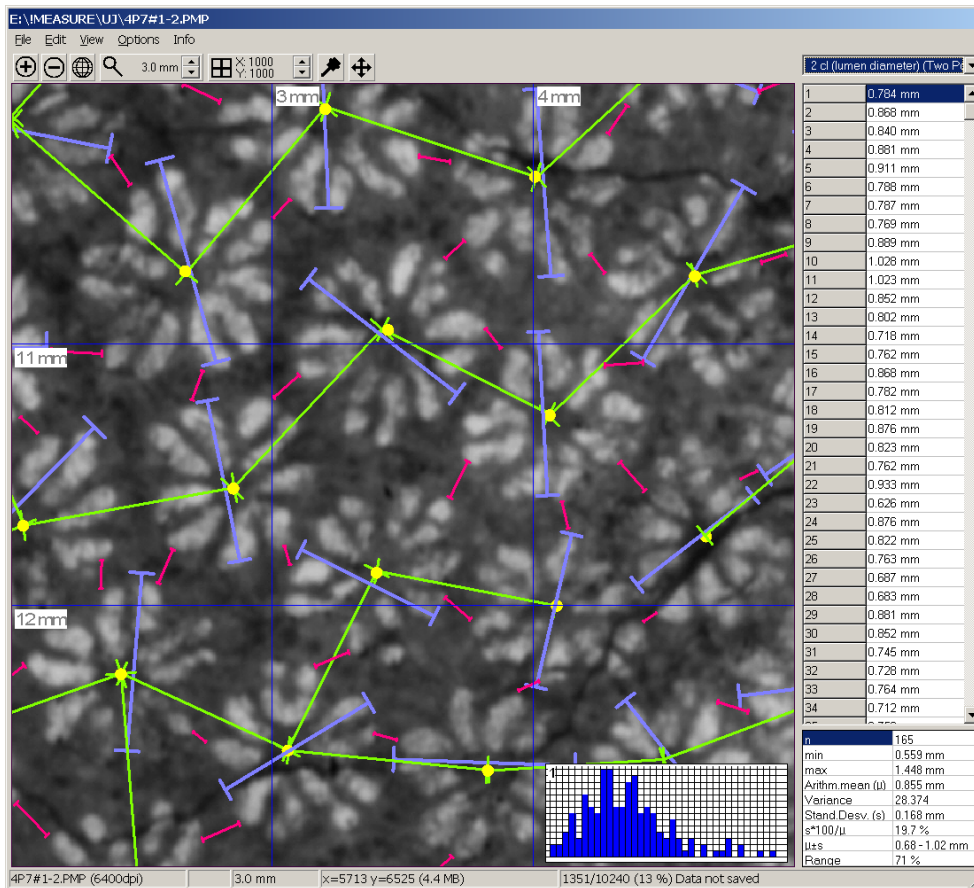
E:\!MEASURE\UJ\4P7#1-2.PMP

File Edit View Options Info

3.0 mm

X: 1000
Y: 1000

2 cl (lumen diameter) (Two Pa

3 mm
4 mm
11 mm
12 mm

| | |
|---|---|
| 1 | 0.784 mm |
| 2 | 0.868 mm |
| 3 | 0.840 mm |
| 4 | 0.881 mm |
| 5 | 0.911 mm |
| 6 | 0.788 mm |
| 7 | 0.787 mm |
| 8 | 0.769 mm |
| 9 | 0.889 mm |
| 10 | 1.028 mm |
| 11 | 1.023 mm |
| 12 | 0.852 mm |
| 13 | 0.802 mm |
| 14 | 0.718 mm |
| 15 | 0.762 mm |
| 16 | 0.868 mm |
| 17 | 0.782 mm |
| 18 | 0.812 mm |
| 19 | 0.876 mm |
| 20 | 0.823 mm |
| 21 | 0.762 mm |
| 22 | 0.933 mm |
| 23 | 0.626 mm |
| 24 | 0.876 mm |
| 25 | 0.822 mm |
| 26 | 0.763 mm |
| 27 | 0.687 mm |
| 28 | 0.683 mm |
| 29 | 0.881 mm |
| 30 | 0.852 mm |
| 31 | 0.745 mm |
| 32 | 0.728 mm |
| 33 | 0.764 mm |
| 34 | 0.712 mm |

| | |
|---|---|
| n | 165 |
| min | 0.559 mm |
| max | 1.448 mm |
| Arithm.mean (µ) | 0.855 mm |
| Variance | 28.374 |
| Stand.Desv. (s) | 0.168 mm |
| s*100/µ | 19.7 % |
| µ±s | 0.68 - 1.02 mm |
| Range | 71 % |

1

4P7#1-2.PMP (6400dpi) | 3.0 mm | x=5713 y=6525 (4.4 MB) | 1351/10240 (13 %) Data not saved